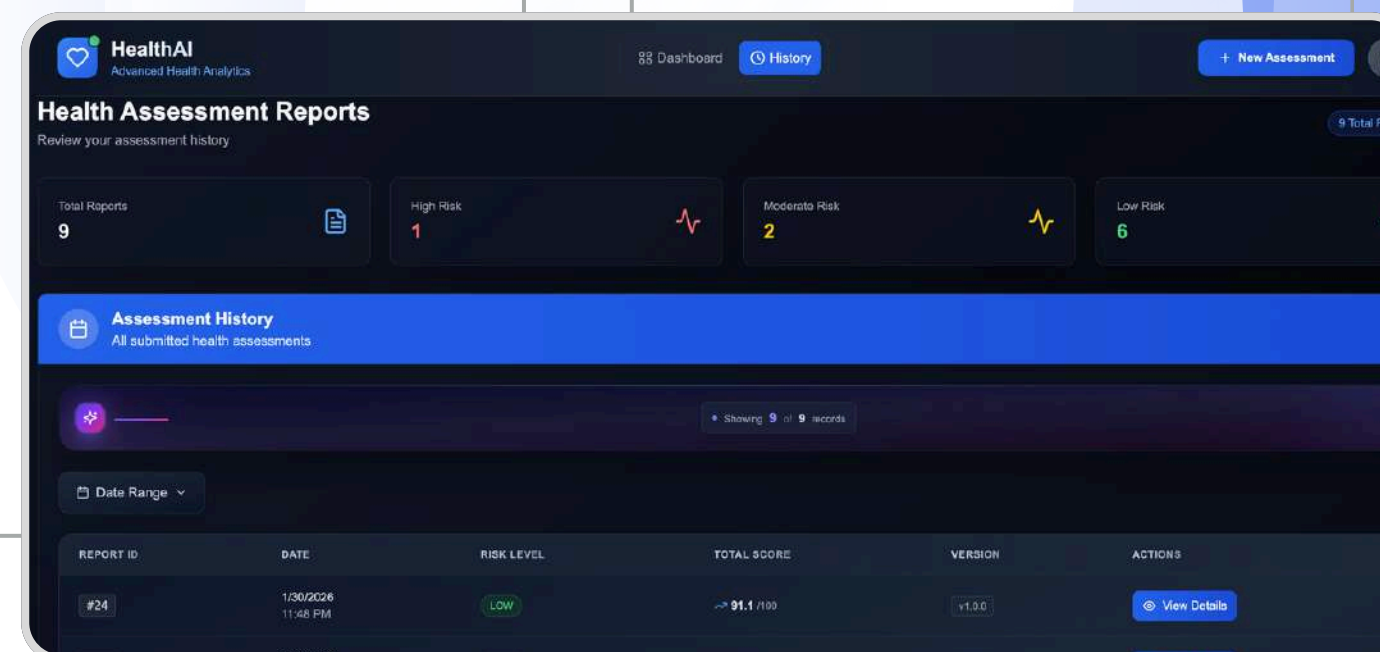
HealthAI
Advanced Health Analytics

Dashboard History

+ New Assessment

Health Assessment Reports
Review your assessment history

9 Total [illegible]

Total Reports
9

High Risk
1

Moderate Risk
2

Low Risk
6

Assessment History
All submitted health assessments

• Showing 9 of 9 records

Date Range

| REPORT ID | DATE | RISK LEVEL | TOTAL SCORE | VERSION | ACTIONS |
|---|---|---|---|---|---|
| #24 | 1/30/2026 11:48 PM | LOW | 91.1 /100 | v1.0.0 | View Details |